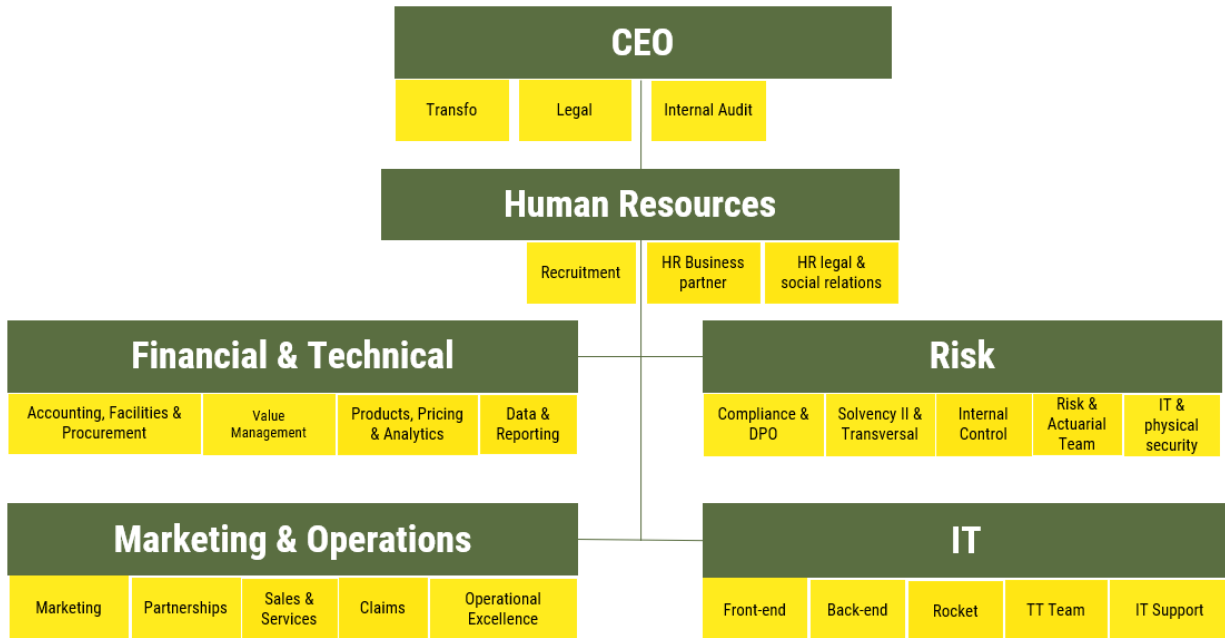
CEO

Transfo

Legal

Internal Audit

Human Resources

Recruitment

HR Business partner

HR legal & social relations

Financial & Technical

Accounting, Facilities & Procurement

Value Management

Products, Pricing & Analytics

Data & Reporting

Risk

Compliance & DPO

Solvency II & Transversal

Internal Control

Risk & Actuarial Team

IT & physical security

Marketing & Operations

Marketing

Partnerships

Sales & Services

Claims

Operational Excellence

IT

Front-end

Back-end

Rocket

TT Team

IT Support